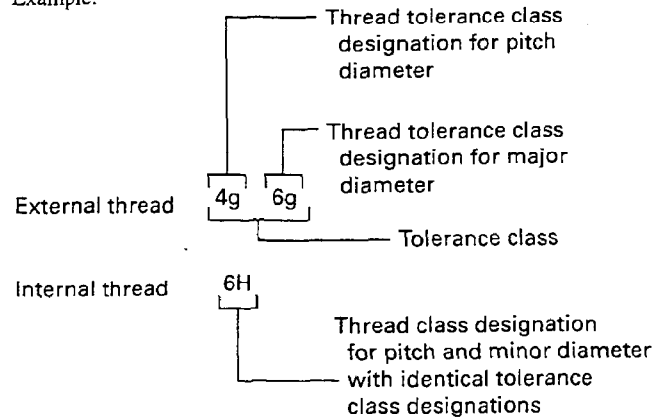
Example:

Thread tolerance class designation for pitch diameter

Thread tolerance class designation for major diameter

External thread 4g 6g

Tolerance class

Internal thread 6H

Thread class designation for pitch and minor diameter with identical tolerance class designations